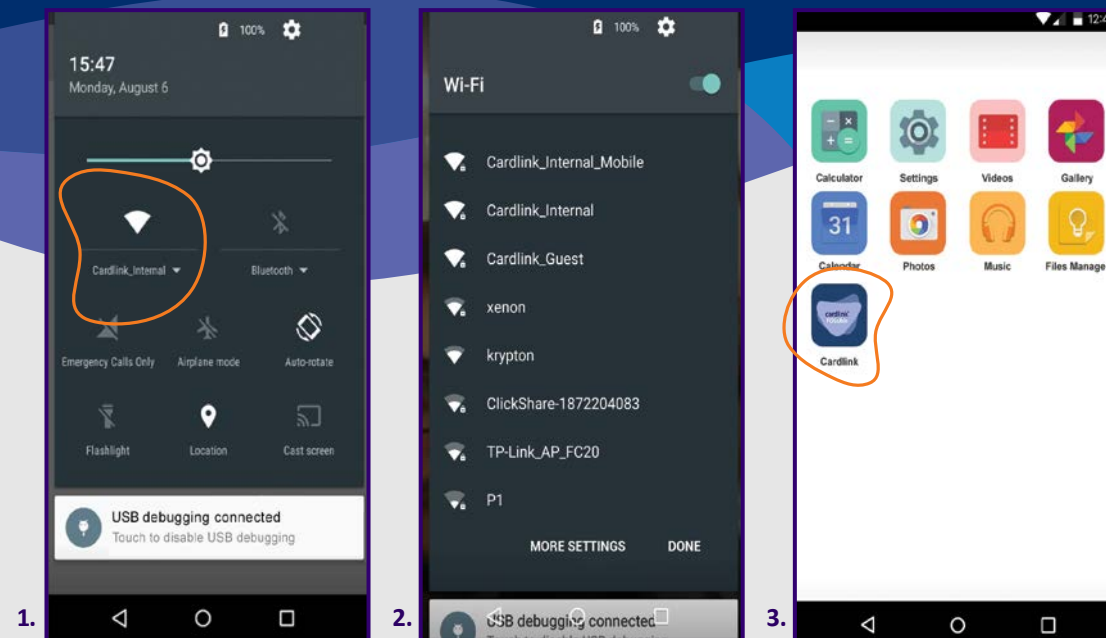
100%

15:47
Monday, August 6

Cardlink_Internal

Bluetooth

Emergency Calls Only

Airplane mode

Auto-rotate

Flashlight

Location

Cast screen

USB debugging connected
Touch to disable USB debugging

1.

100%

Wi-Fi

Cardlink_Internal_Mobile

Cardlink_Internal

Cardlink_Guest

xenon

krypton

ClickShare-1872204083

TP-Link_AP_FC20

P1

MORE SETTINGS

DONE

USB debugging connected

2.

12:4

Calculator

Settings

Videos

Gallery

31

Calendar

Photos

Music

Files Manage

cardlink

Cardlink

3.